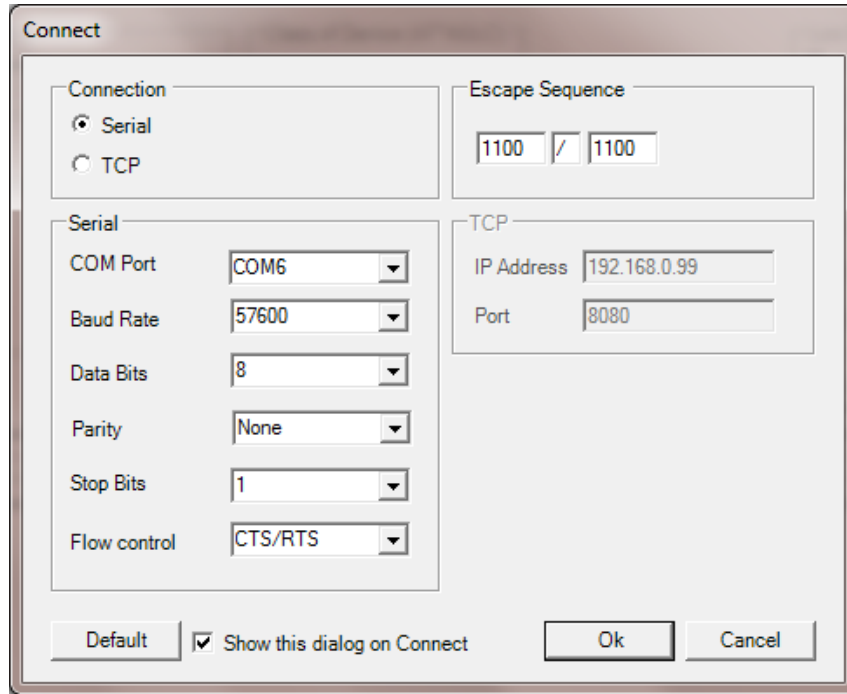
Connect

Connection
Serial
TCP

Escape Sequence
1100 / 1100

Serial
COM Port COM6
Baud Rate 57600
Data Bits 8
Parity None
Stop Bits 1
Flow control CTS/RTS

TCP
IP Address 192.168.0.99
Port 8080

Default
Show this dialog on Connect
Ok
Cancel